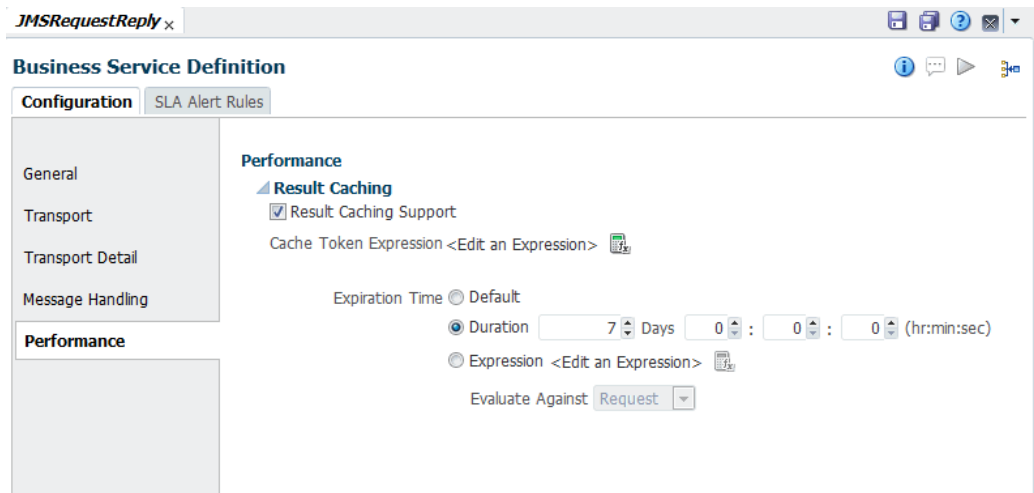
JMSRequestReply ×

Business Service Definition

Configuration SLA Alert Rules

General
Transport
Transport Detail
Message Handling
Performance

Performance
Result Caching
Result Caching Support
Cache Token Expression <Edit an Expression>

Expiration Time Default
Duration 7 Days 0 : 0 : 0 (hr:min:sec)
Expression <Edit an Expression>
Evaluate Against Request